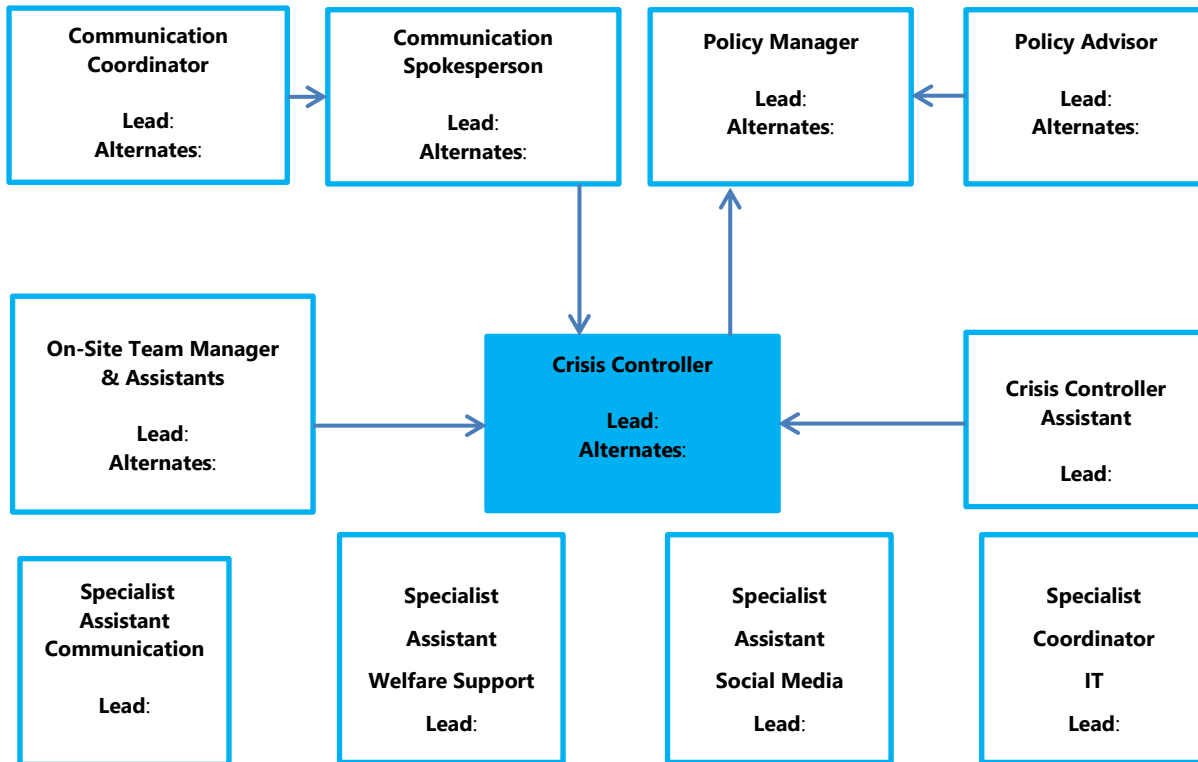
Communication Coordinator

Lead:
Alternates:

Communication Spokesperson

Lead:
Alternates:

Policy Manager

Lead:
Alternates:

Policy Advisor

Lead:
Alternates:

On-Site Team Manager & Assistants

Lead:
Alternates:

Crisis Controller

Lead:
Alternates:

Crisis Controller Assistant

Lead:

Specialist Assistant Communication

Lead:

Specialist
Assistant
Welfare Support
Lead:

Specialist
Assistant
Social Media
Lead:

Specialist
Coordinator
IT
Lead: